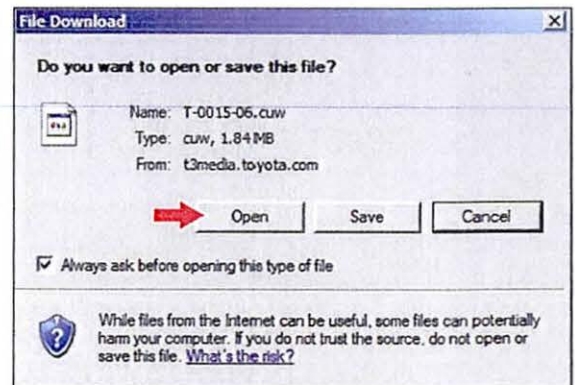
File Download

Do you want to open or save this file?

Name: T-0015-06.cuw
Type: cuw, 1.84 MB
From: t3media.toyota.com

Open Save Cancel

Always ask before opening this type of file

While files from the Internet can be useful, some files can potentially harm your computer. If you do not trust the source, do not open or save this file. What's the risk?